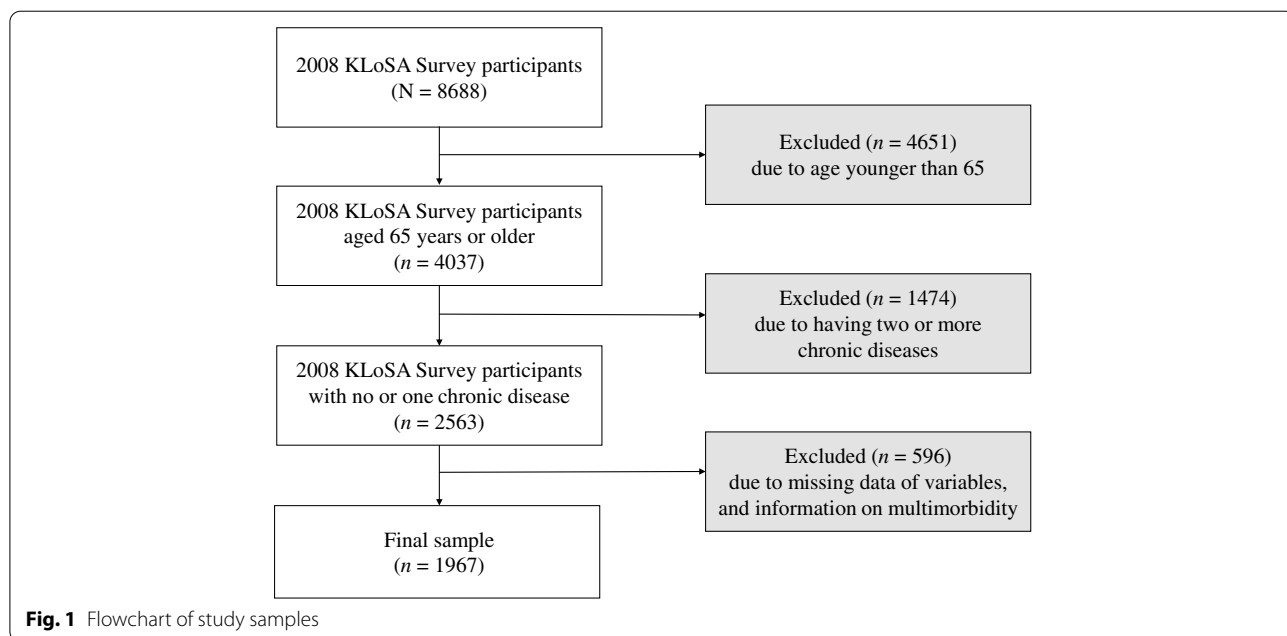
2008 KLoSA Survey participants
(N = 8688)

Excluded ($n$ = 4651)
due to age younger than 65

2008 KLoSA Survey participants
aged 65 years or older
($n$ = 4037)

Excluded ($n$ = 1474)
due to having two or more
chronic diseases

2008 KLoSA Survey participants
with no or one chronic disease
($n$ = 2563)

Excluded ($n$ = 596)
due to missing data of variables,
and information on multimorbidity

Final sample
($n$ = 1967)

**Fig. 1** Flowchart of study samples